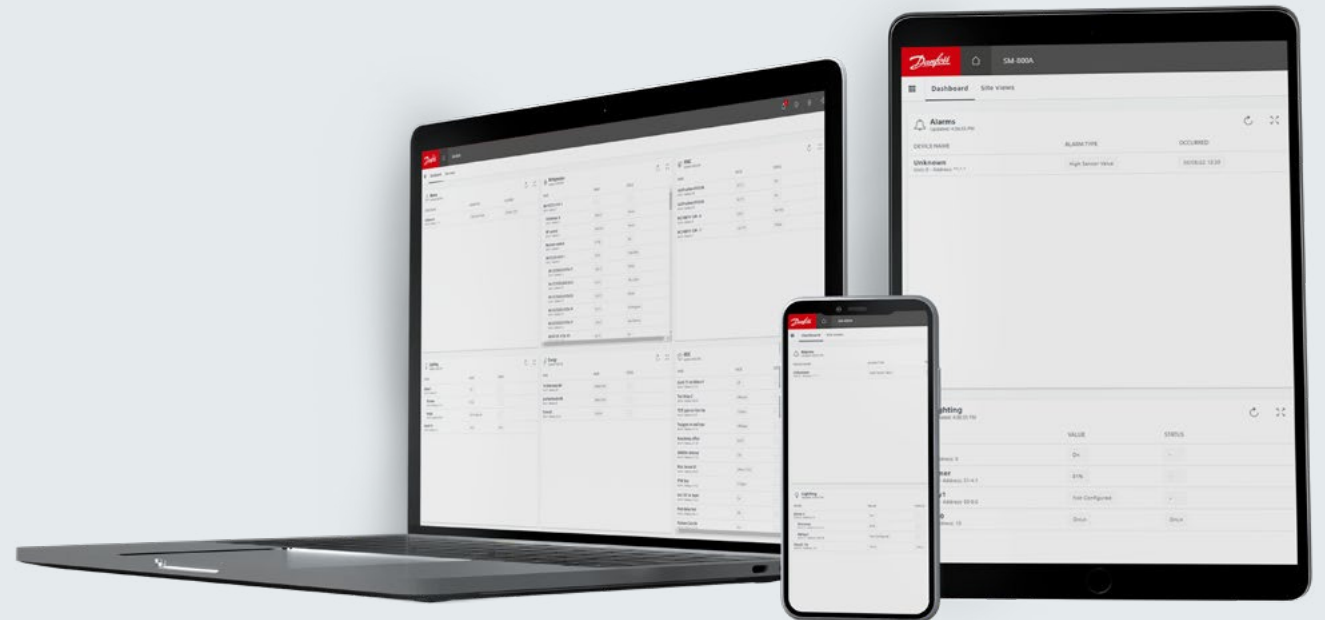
Danfoss
SM-800A
Dashboard
Site views
Alarms
Updated 4:26:05 PM
DEVICE NAME
ALARM TYPE
OCCURRED
Unknown
Unit 8 - Address 11.1.1
High Sensor Value
10/05/22 12:30
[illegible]ghting
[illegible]dated 4:26:05 PM
VALUE
STATUS
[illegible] Address 9
On
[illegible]mer
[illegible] Address 22.4.1
61%
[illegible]y1
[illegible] Address 69.8.6
Not Configured
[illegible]o
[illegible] Address 18
Error
Error